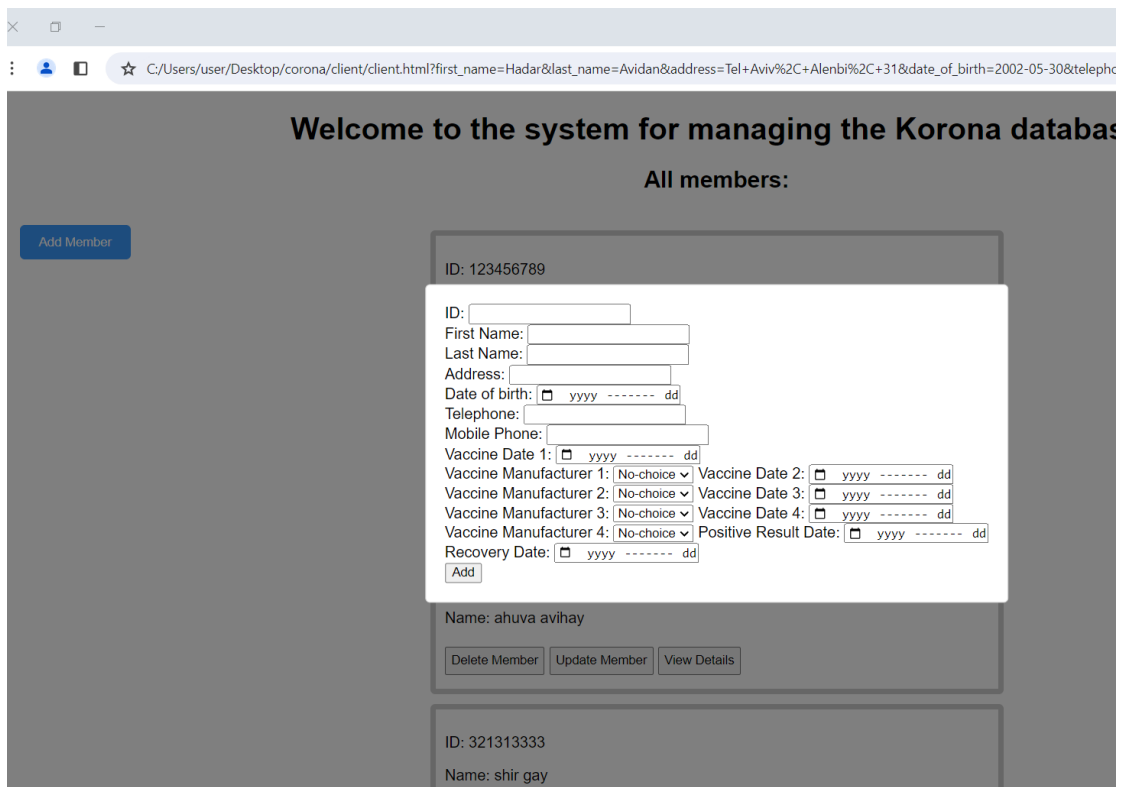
C:/Users/user/Desktop/corona/client/client.html?first_name=Hadar&last_name=Avidan&address=Tel+Aviv%2C+Alenbi%2C+31&date_of_birth=2002-05-30&telepho

Welcome to the system for managing the Korona databas

All members:

Add Member

ID: 123456789

ID:
First Name:
Last Name:
Address:
Date of birth: yyyy ------- dd
Telephone:
Mobile Phone:
Vaccine Date 1: yyyy ------- dd
Vaccine Manufacturer 1: No-choice Vaccine Date 2: yyyy ------- dd
Vaccine Manufacturer 2: No-choice Vaccine Date 3: yyyy ------- dd
Vaccine Manufacturer 3: No-choice Vaccine Date 4: yyyy ------- dd
Vaccine Manufacturer 4: No-choice Positive Result Date: yyyy ------- dd
Recovery Date: yyyy ------- dd
Add

Name: ahuva avihay

Delete Member Update Member View Details

ID: 321313333

Name: shir gay